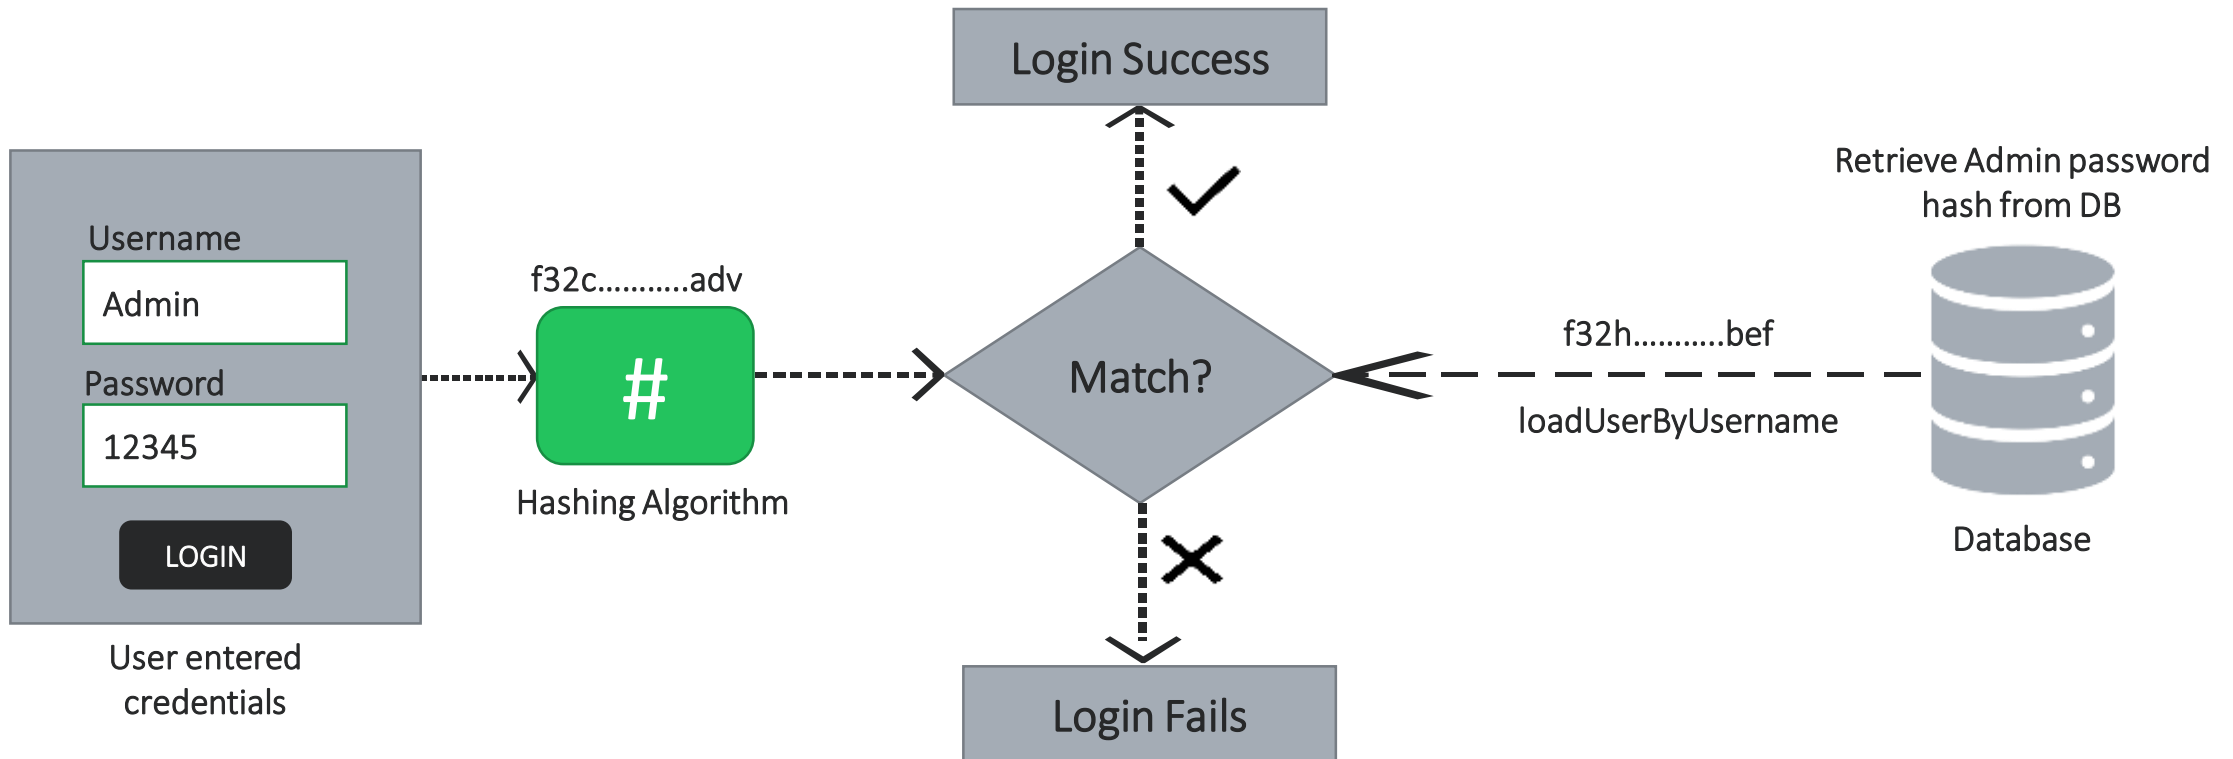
Username

Admin

Password

12345

LOGIN

User entered credentials

f32c..........adv

#

Hashing Algorithm

Login Success

Match?

Login Fails

Retrieve Admin password hash from DB

f32h..........bef

loadUserByUsername

Database